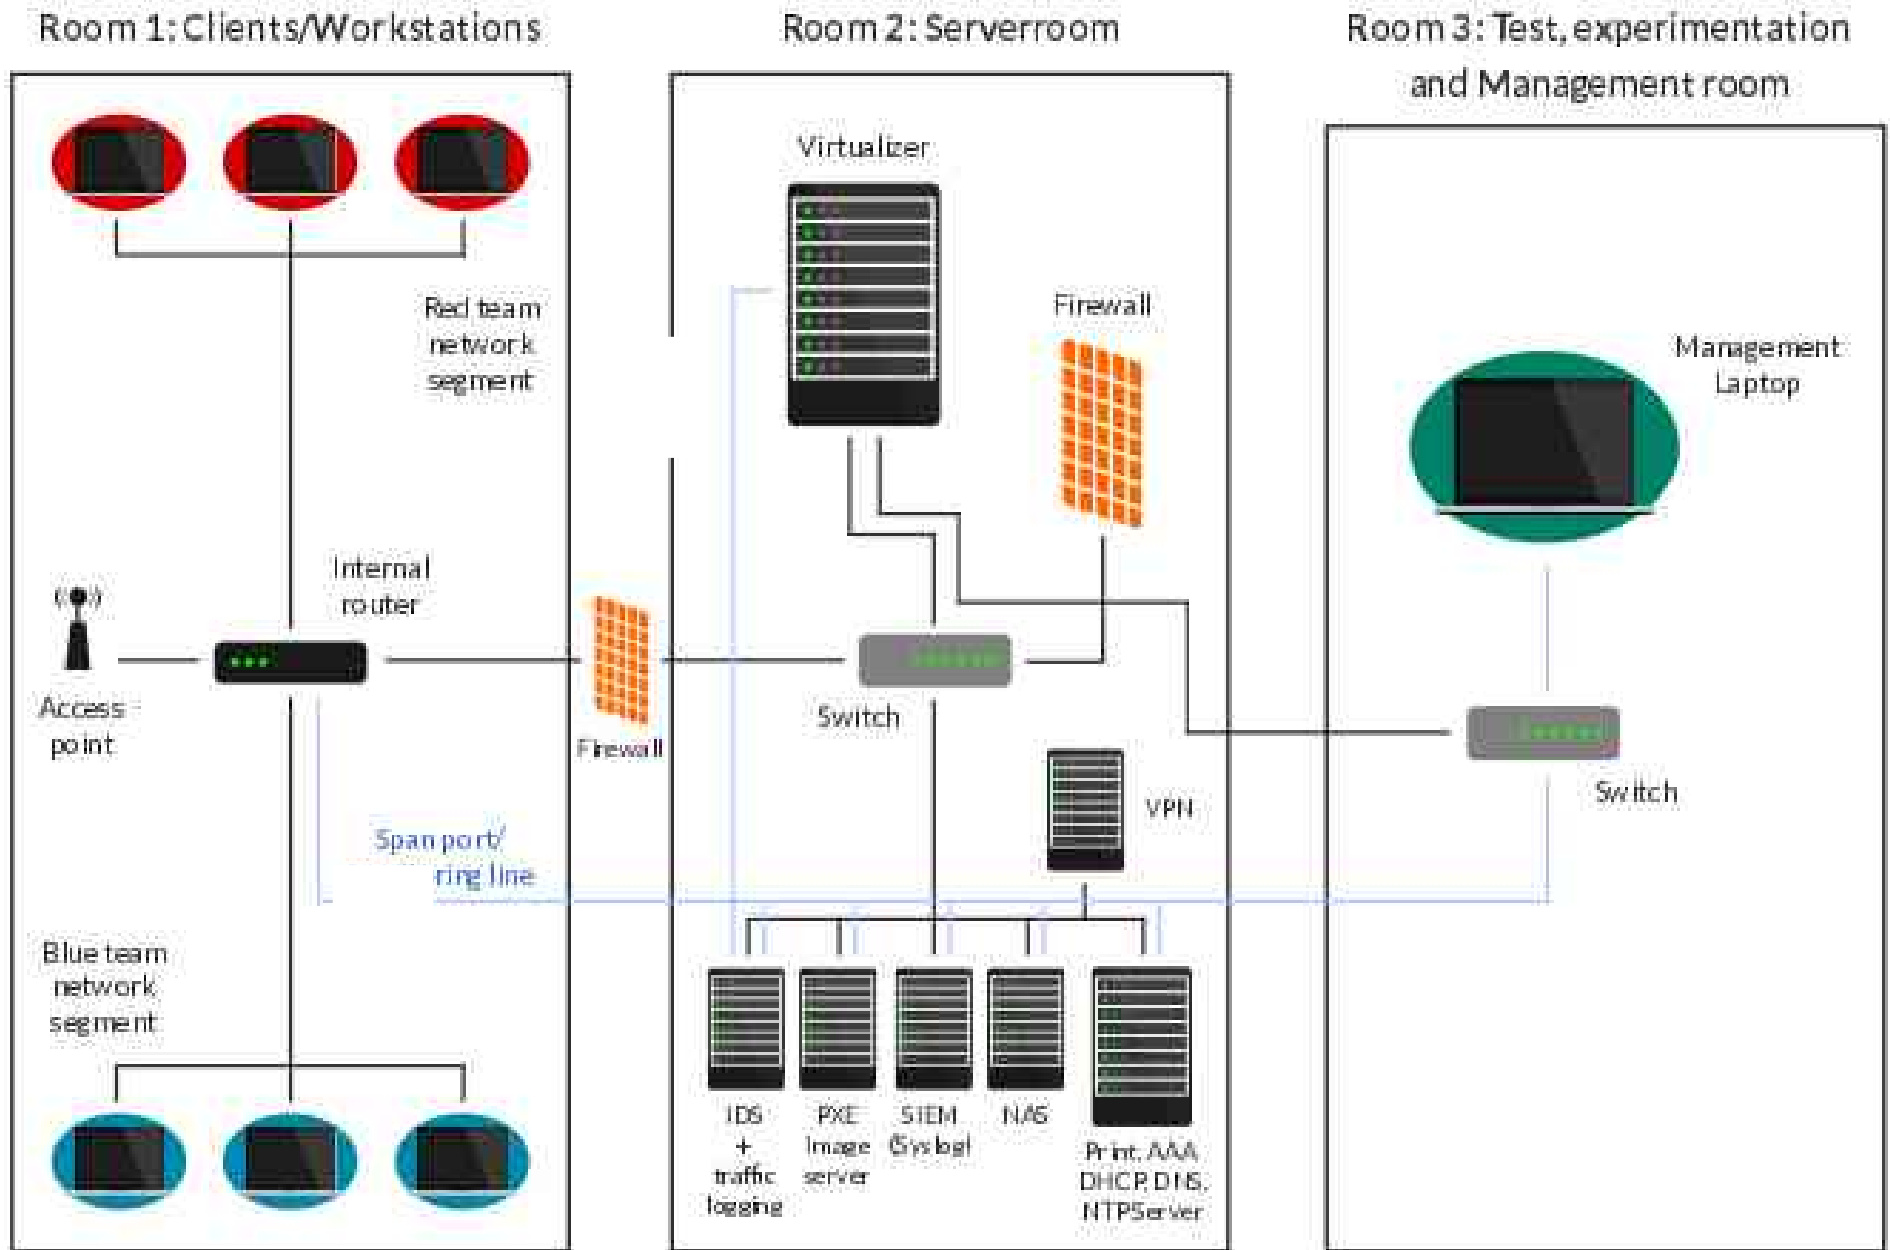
Room 1: Clients/Workstations

Room 2: Serverroom

Room 3: Test, experimentation and Management room

Virtualizer

Red team network segment

Firewall

Management Laptop

Internal router

Access point

Firewall

Switch

Switch

VPN

Span port/ ring line

Blue team network segment

IDS + traffic logging

PXE Image server

SIEM (Syslog)

NAS

Print, AAA, DHCP, DNS, NTPServer